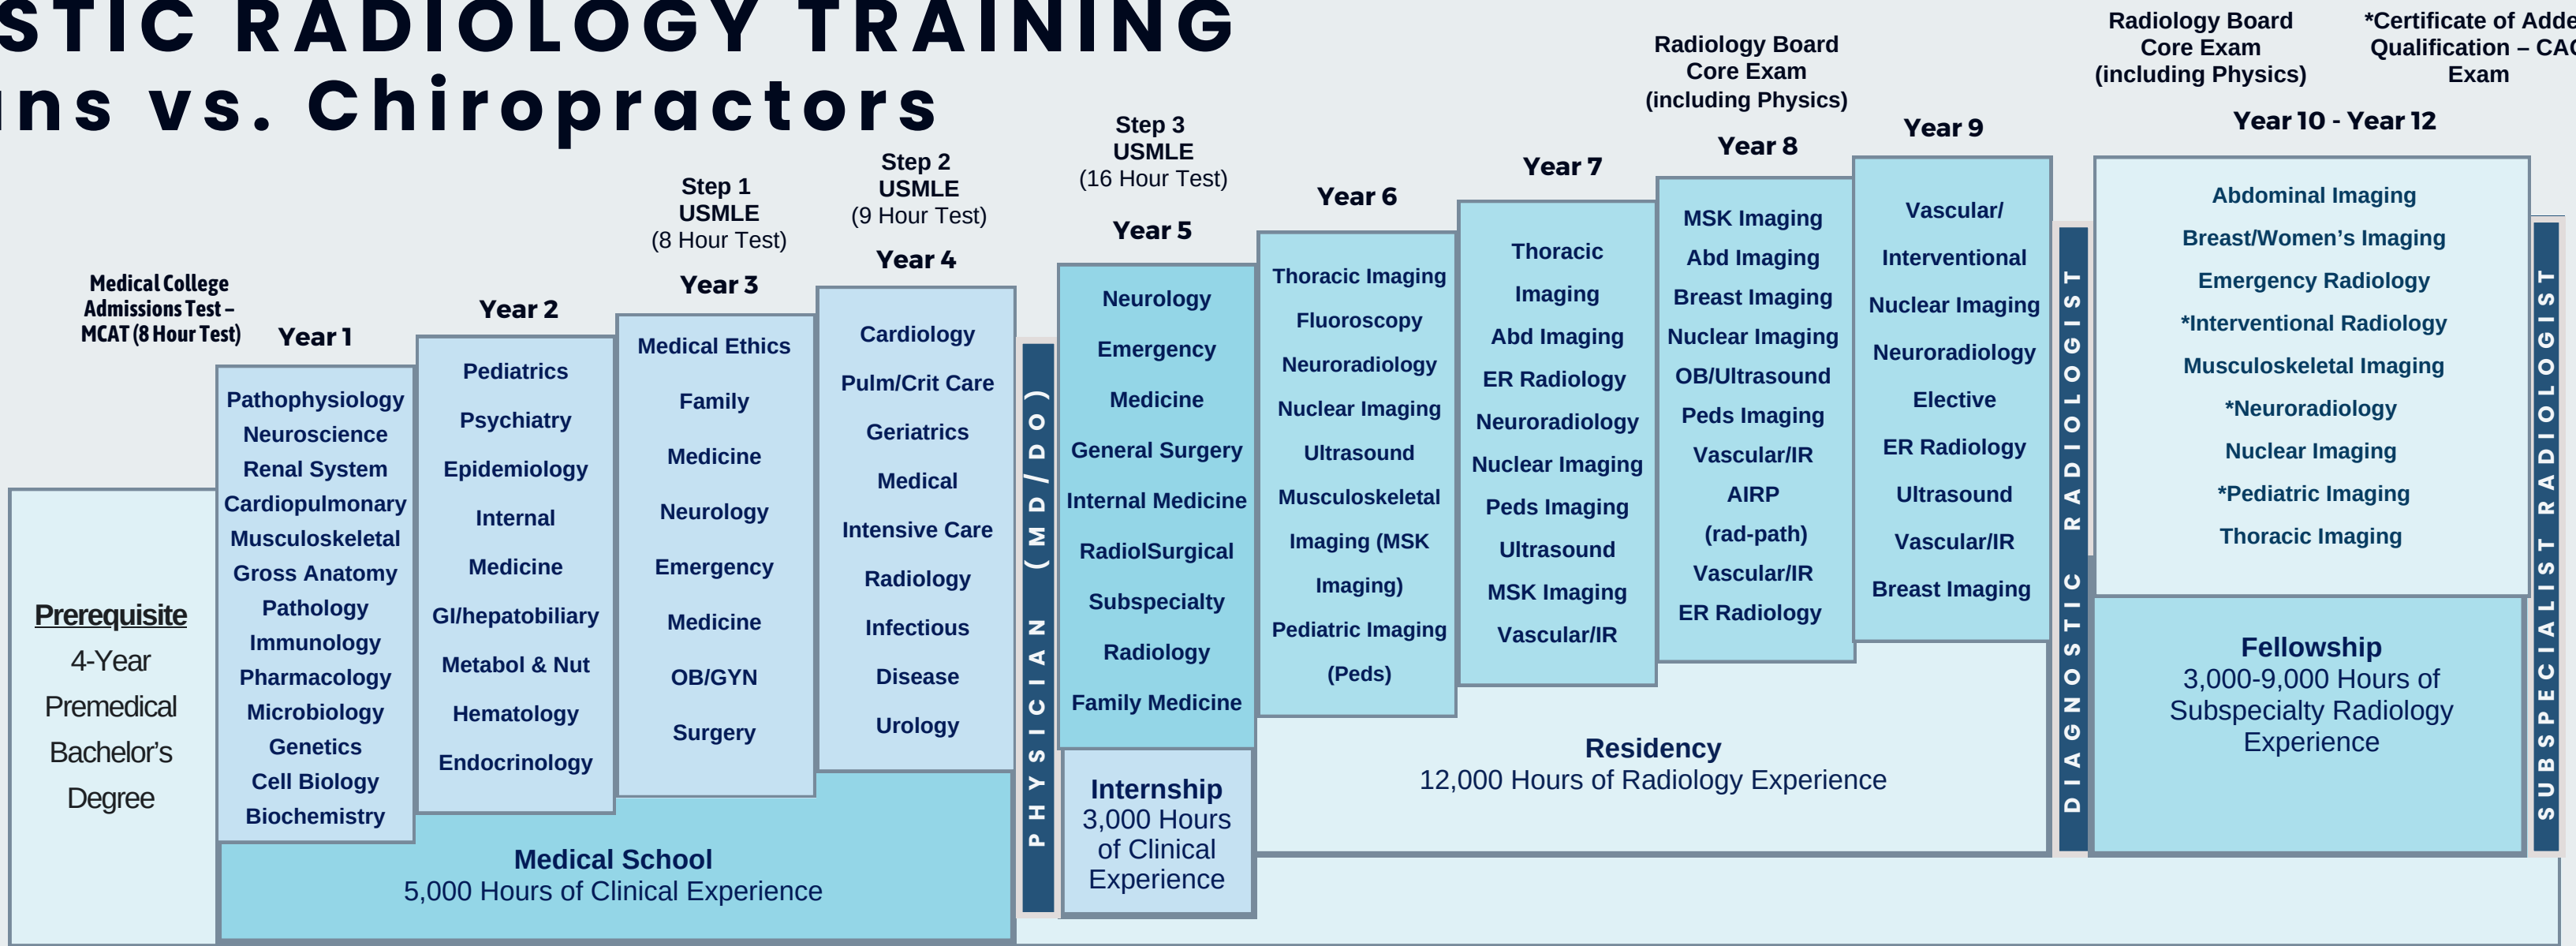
STIC RADIOLOGY TRAINING
ns vs. Chiropractors

Medical College Admissions Test – MCAT (8 Hour Test)

Prerequisite
4-Year Premedical Bachelor's Degree

Year 1
Pathophysiology
Neuroscience
Renal System
Cardiopulmonary
Musculoskeletal
Gross Anatomy
Pathology
Immunology
Pharmacology
Microbiology
Genetics
Cell Biology
Biochemistry

Year 2
Pediatrics
Psychiatry
Epidemiology
Internal
Medicine
GI/hepatobiliary
Metabol & Nut
Hematology
Endocrinology

Step 1
USMLE
(8 Hour Test)
Year 3
Medical Ethics
Family
Medicine
Neurology
Emergency
Medicine
OB/GYN
Surgery

Step 2
USMLE
(9 Hour Test)
Year 4
Cardiology
Pulm/Crit Care
Geriatrics
Medical
Intensive Care
Radiology
Infectious
Disease
Urology

Medical School
5,000 Hours of Clinical Experience

PHYSICIAN (MD/DO)

Step 3
USMLE
(16 Hour Test)
Year 5
Neurology
Emergency
Medicine
General Surgery
Internal Medicine
RadiolSurgical
Subspecialty
Radiology
Family Medicine

Internship
3,000 Hours of Clinical Experience

Year 6
Thoracic Imaging
Fluoroscopy
Neuroradiology
Nuclear Imaging
Ultrasound
Musculoskeletal
Imaging (MSK
Imaging)
Pediatric Imaging
(Peds)

Year 7
Thoracic
Imaging
Abd Imaging
ER Radiology
Neuroradiology
Nuclear Imaging
Peds Imaging
Ultrasound
MSK Imaging
Vascular/IR

Radiology Board
Core Exam
(including Physics)
Year 8
MSK Imaging
Abd Imaging
Breast Imaging
Nuclear Imaging
OB/Ultrasound
Peds Imaging
Vascular/IR
AIRP
(rad-path)
Vascular/IR
ER Radiology

Year 9
Vascular/
Interventional
Nuclear Imaging
Neuroradiology
Elective
ER Radiology
Ultrasound
Vascular/IR
Breast Imaging

Residency
12,000 Hours of Radiology Experience

DIAGNOSTIC RADIOLOGIST

Radiology Board
Core Exam
(including Physics)

*Certificate of Adde
Qualification – CAC
Exam

Year 10 - Year 12
Abdominal Imaging
Breast/Women's Imaging
Emergency Radiology
*Interventional Radiology
Musculoskeletal Imaging
*Neuroradiology
Nuclear Imaging
*Pediatric Imaging
Thoracic Imaging

Fellowship
3,000-9,000 Hours of Subspecialty Radiology Experience

SUBSPECIALIST RADIOLOGIST